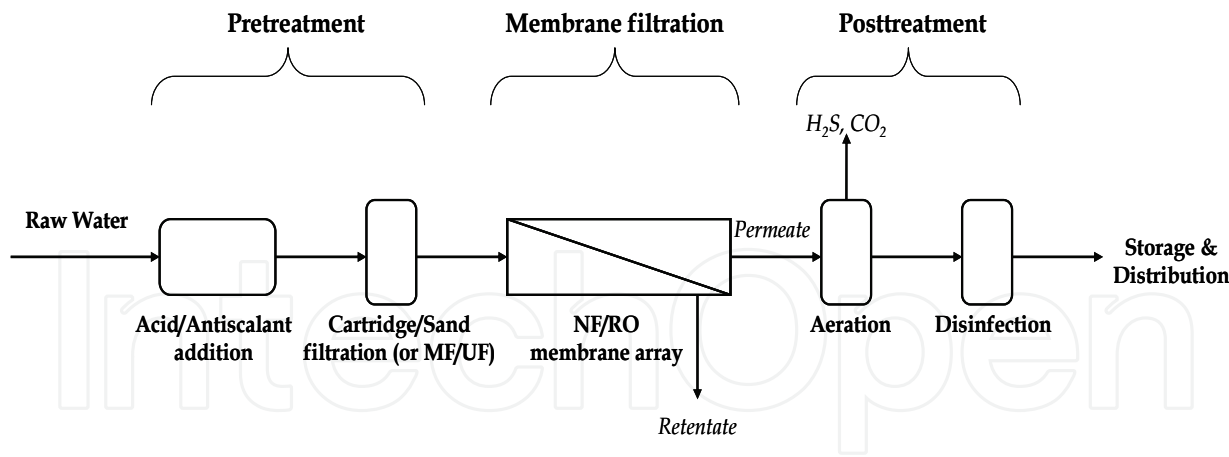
Pretreatment

Membrane filtration

Posttreatment

$H_2S$, $CO_2$

Raw Water

Permeate

Storage & Distribution

Acid/Antiscalant addition

Cartridge/Sand filtration (or MF/UF)

NF/RO membrane array

Aeration

Disinfection

Retentate

IntechOpen